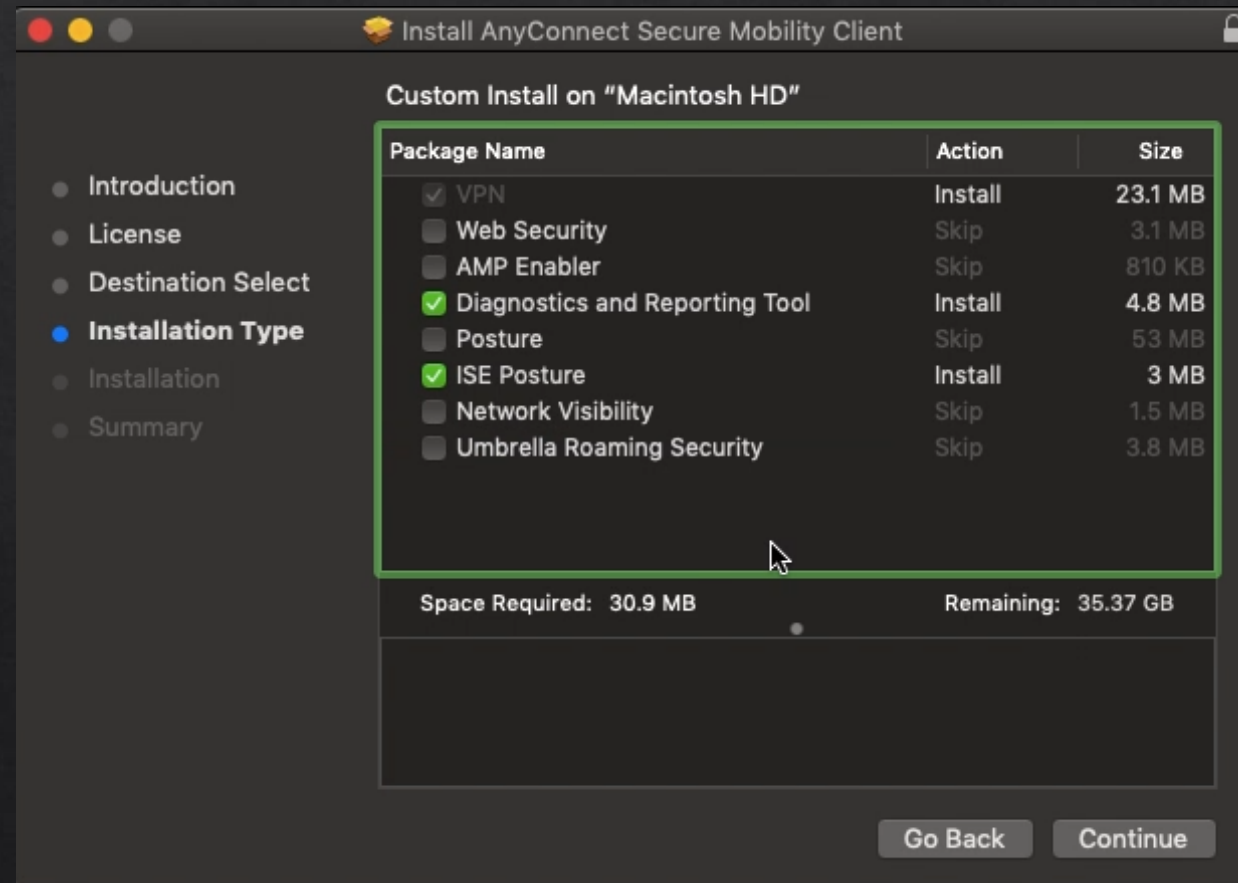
Install AnyConnect Secure Mobility Client

Custom Install on "Macintosh HD"

Introduction
License
Destination Select
Installation Type
Installation
Summary

| Package Name | Action | Size |
|---|---|---|
| VPN | Install | 23.1 MB |
| Web Security | Skip | 3.1 MB |
| AMP Enabler | Skip | 810 KB |
| Diagnostics and Reporting Tool | Install | 4.8 MB |
| Posture | Skip | 53 MB |
| ISE Posture | Install | 3 MB |
| Network Visibility | Skip | 1.5 MB |
| Umbrella Roaming Security | Skip | 3.8 MB |

Space Required: 30.9 MB
Remaining: 35.37 GB

Go Back
Continue